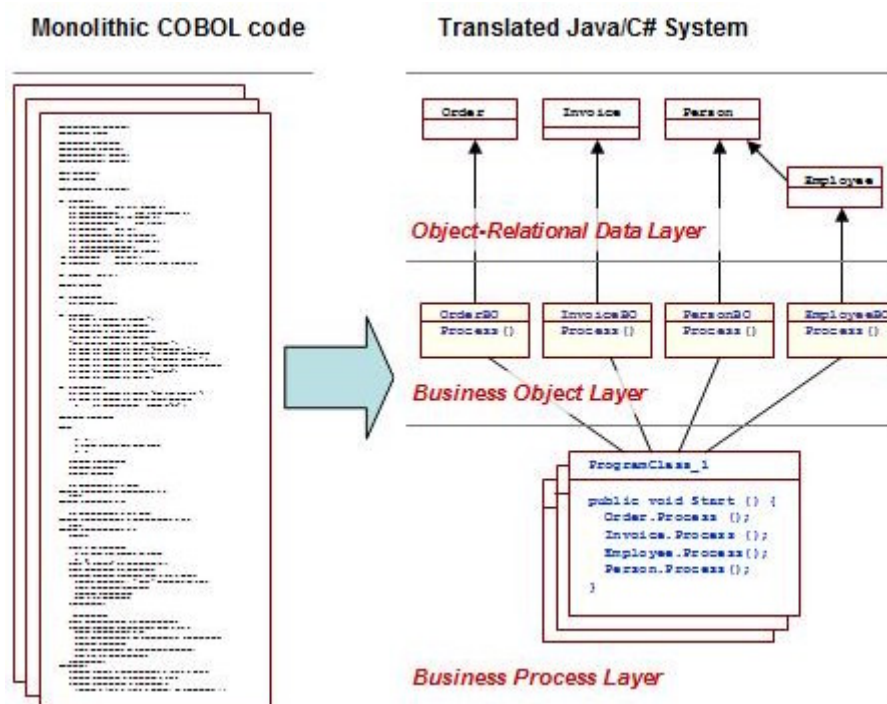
Monolithic COBOL code

Translated Java/C# System

Order

Invoice

Person

Employee

Object-Relational Data Layer

OrderBO
Process ()

InvoiceBO
Process ()

PersonBO
Process ()

EmployeeBO
Process ()

Business Object Layer

ProgramClass_1

public void Start () {
Order.Process ();
Invoice.Process ();
Employee.Process();
Person.Process ();
}

Business Process Layer